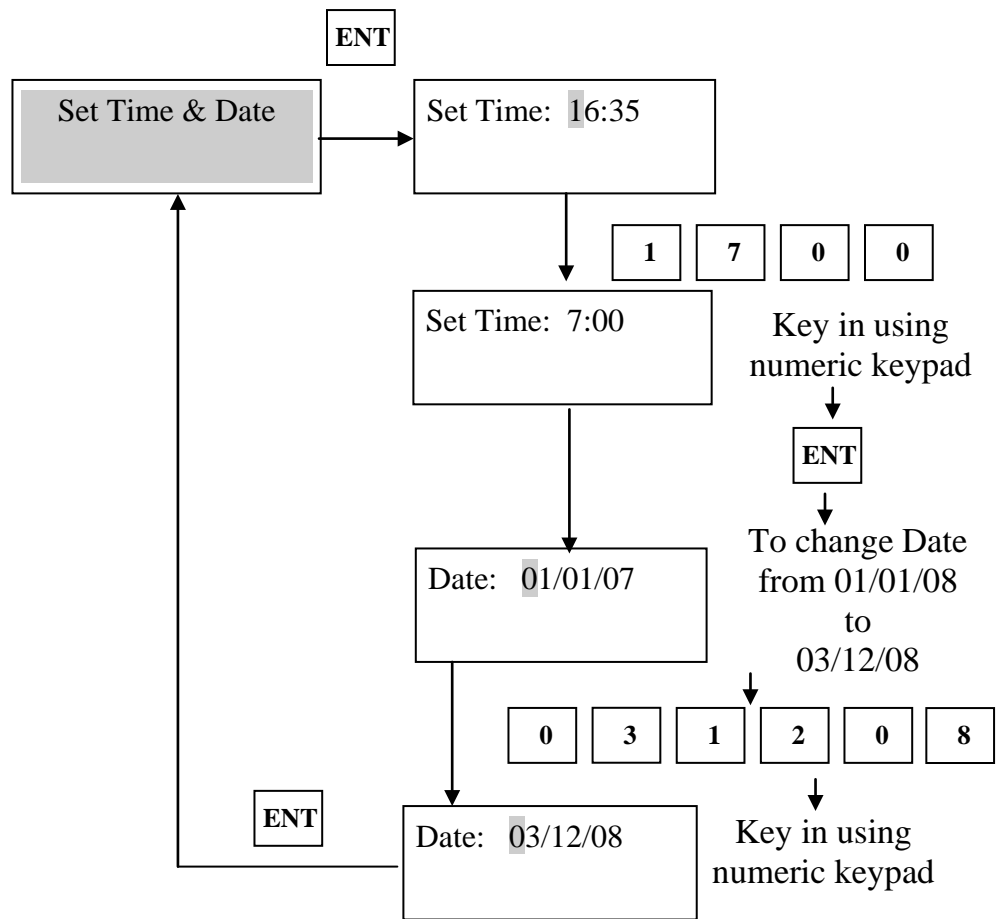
ENT

Set Time & Date

Set Time: 16:35

1 7 0 0

Set Time: 7:00

Key in using numeric keypad

ENT

To change Date from 01/01/08 to 03/12/08

Date: 01/01/07

0 3 1 2 0 8

ENT

Date: 03/12/08

Key in using numeric keypad